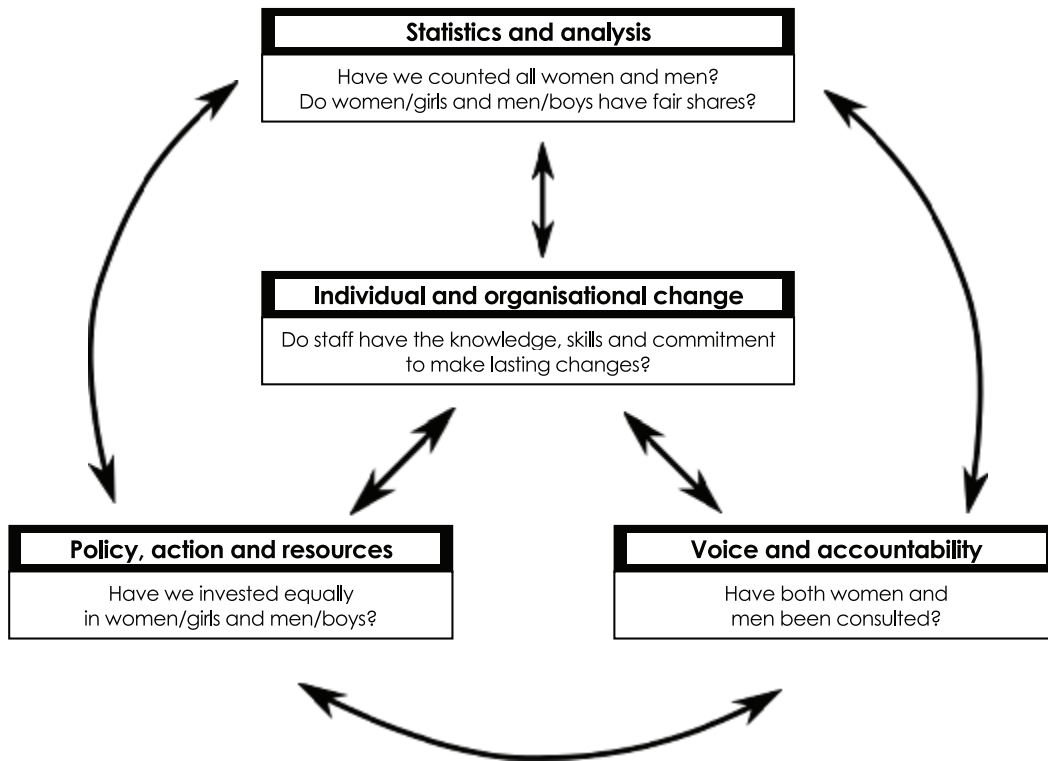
Statistics and analysis

Have we counted all women and men?
Do women/girls and men/boys have fair shares?

Individual and organisational change

Do staff have the knowledge, skills and commitment to make lasting changes?

Policy, action and resources

Have we invested equally in women/girls and men/boys?

Voice and accountability

Have both women and men been consulted?